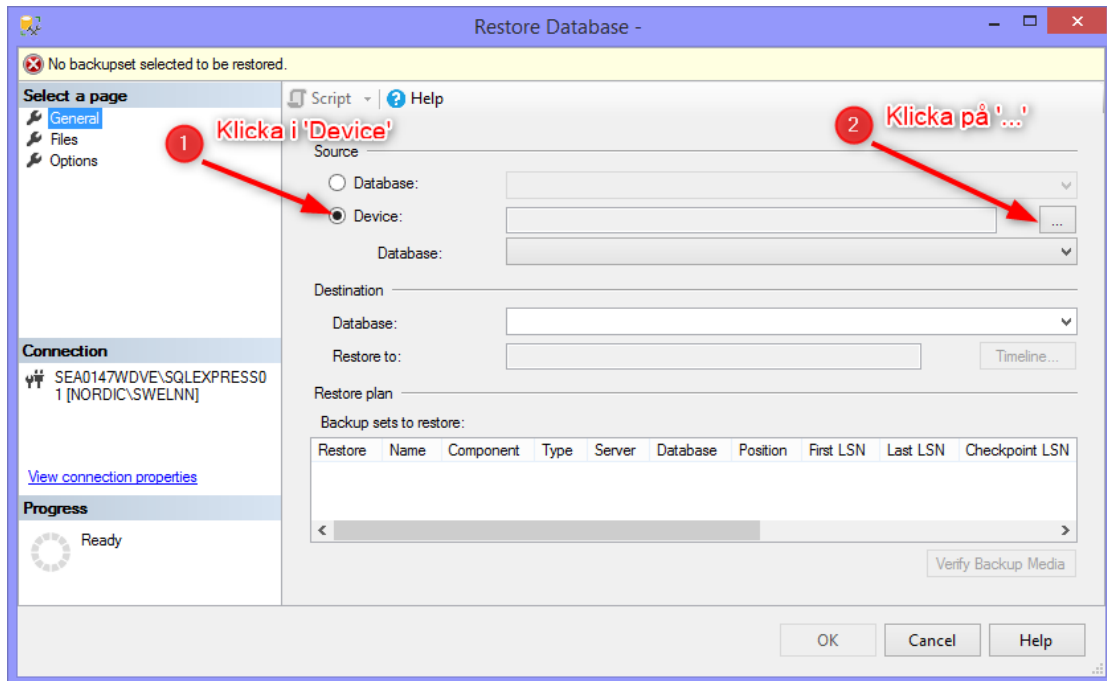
Restore Database -

No backupset selected to be restored.

Select a page
General
Files
Options

Script
Help

1 Klicka i 'Device'

2 Klicka på '...'

Source
Database:
Device:
...
Database:

Destination
Database:
Restore to:
Timeline...

Restore plan
Backup sets to restore:

| Restore | Name | Component | Type | Server | Database | Position | First LSN | Last LSN | Checkpoint LSN |
|---|---|---|---|---|---|---|---|---|---|

Verify Backup Media

Connection
SEA0147WDVE\SQLEXPRESS01 [NORDIC\SWELNN]

View connection properties

Progress
Ready

OK
Cancel
Help